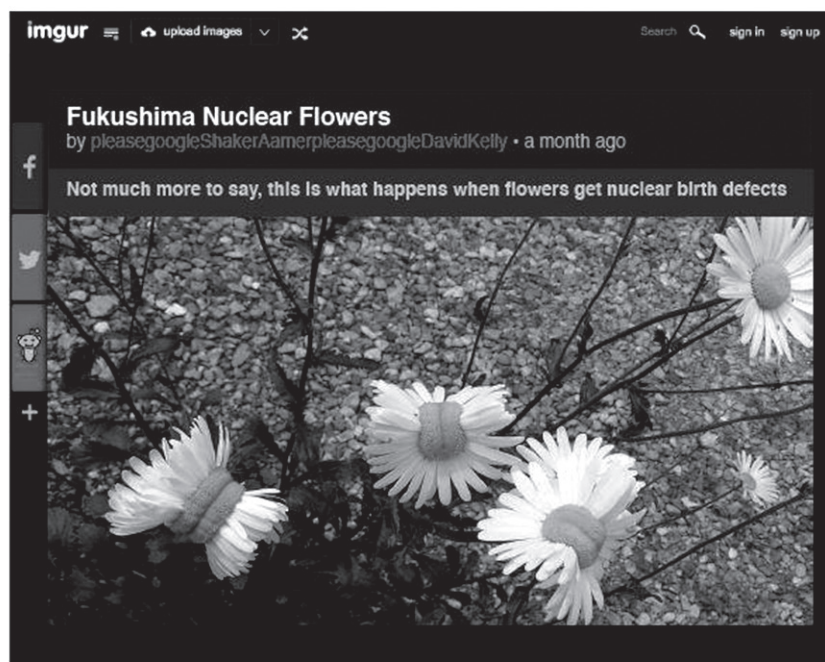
imgur upload images Search sign in sign up

Fukushima Nuclear Flowers
by pleasegoogleShakerAamerpleasegoogleDavidKelly • a month ago

f

+

Not much more to say, this is what happens when flowers get nuclear birth defects